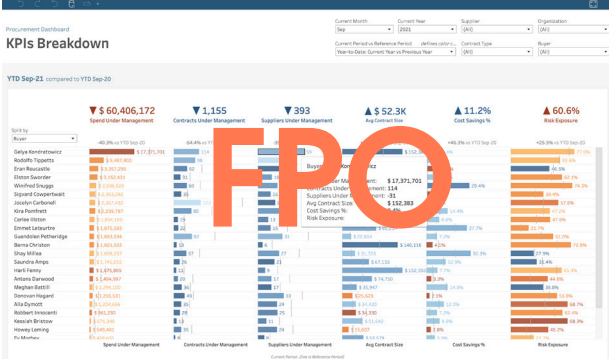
Procurement Dashboard

KPIs Breakdown

Current Month: Sep
Current Year: 2021
Supplier: (All)
Organization: (All)
Current Period vs Reference Period: Year-to-Date: Current Year vs Previous Year
Contract Type: (All)
Buyer: (All)

YTD Sep-21 compared to YTD Sep-20

▼ $ 60,406,172
Spend Under Management

▼ 1,155
Contracts Under Management

▼ 393
Suppliers Under Management

▲ $ 52.3K
Avg Contract Size

▲ 11.2%
Cost Savings %

▲ 60.6%
Risk Exposure

Split by: Buyer

FPO

Buyer: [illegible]
Spend Under Management: $ 17,371,701
Contracts Under Management: 114
Suppliers Under Management: 31
Avg Contract Size: $ 152,383
Cost Savings %: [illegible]
Risk Exposure: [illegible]

Delya Kondratowicz
Rodolfo Tippetts
Eran Reucastle
Elston Sworder
Winifred Snuggs
Sigvard Cowperthwait
Jocelyn Carbonell
Kira Pomfrett
Carlee Weston
Emmet Letaurtre
Guendolen Petheridge
Berna Christon
Shay Millea
Evandra Amps
Harli Fenny
Antony Darwood
Meghan Battill
Donovan Hagard
Alla Dymott
Robbert Innocenti
Keeslan Bristow
Howey Leming

Spend Under Management
Contracts Under Management
Suppliers Under Management
Avg Contract Size
Cost Savings %
Risk Exposure

Current Period: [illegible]